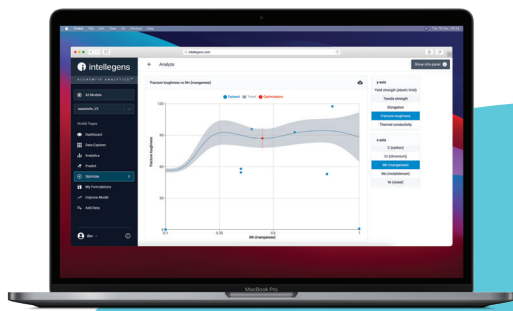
intellegens

ALCHEMITE ANALYTICS™

All Models

Analyze

Analyze

Show info panel

Fracture toughness vs Mn (manganese)

Dataset Trend Optimization

Fracture toughness

Mn (manganese)

120

90

60

30

0

0

0.35

0.9

1

y-axis

Yield strength (plastic limit)

Tensile strength

Elongation

Fracture toughness

Thermal conductivity

x-axis

C (carbon)

Cr (chromium)

Mn (manganese)

Mo (molybdenum)

Ni (nickel)

Model Pages

Dashboard

Data Explorer

Analytics

Predict

Optimize

My Formulations

Improve Model

Add Data

MacBook Pro